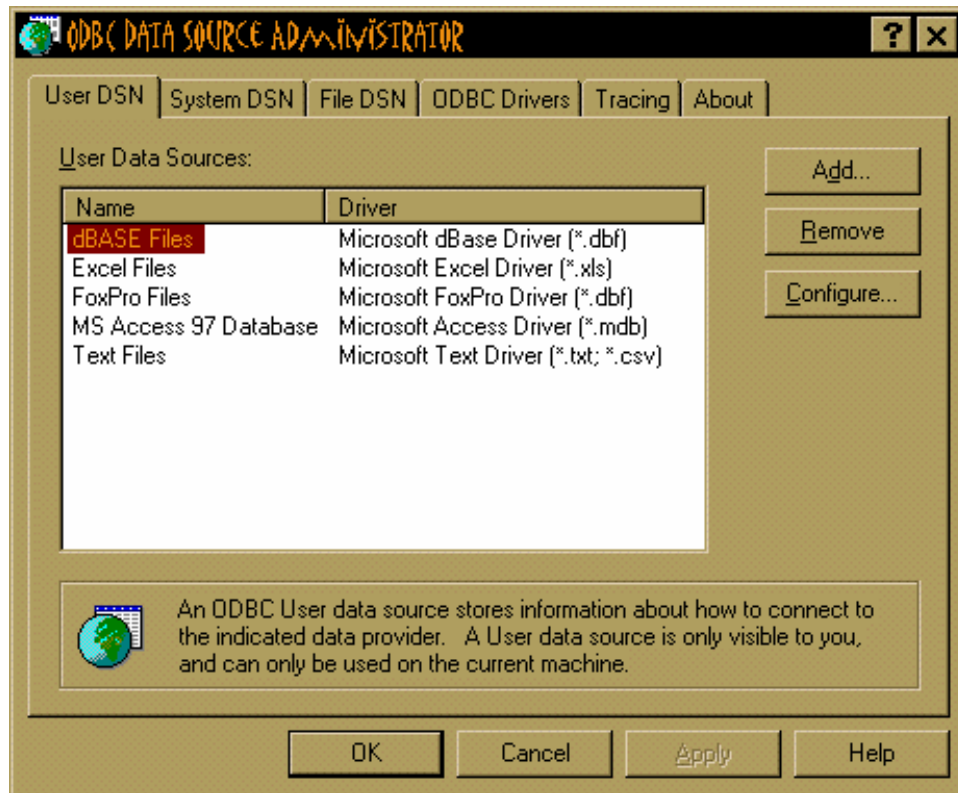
ODBC DATA SOURCE ADMINISTRATOR

? X

User DSN | System DSN | File DSN | ODBC Drivers | Tracing | About

User Data Sources:

| Name | Driver |
|---|---|
| dBASE Files | Microsoft dBase Driver (*.dbf) |
| Excel Files | Microsoft Excel Driver (*.xls) |
| FoxPro Files | Microsoft FoxPro Driver (*.dbf) |
| MS Access 97 Database | Microsoft Access Driver (*.mdb) |
| Text Files | Microsoft Text Driver (*.txt; *.csv) |

Add...

Remove

Configure...

An ODBC User data source stores information about how to connect to the indicated data provider. A User data source is only visible to you, and can only be used on the current machine.

OK

Cancel

Apply

Help